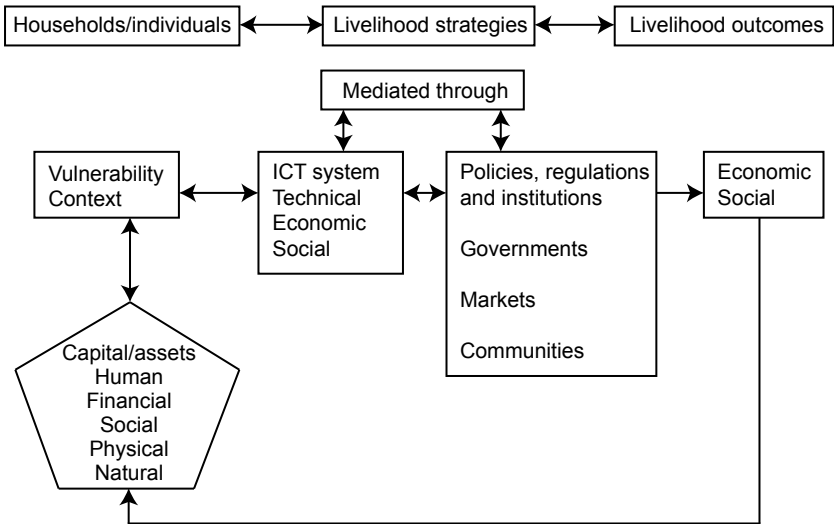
Households/individuals

Livelihood strategies

Livelihood outcomes

Mediated through

Vulnerability Context

ICT system
Technical
Economic
Social

Policies, regulations and institutions

Governments

Markets

Communities

Economic
Social

Capital/assets
Human
Financial
Social
Physical
Natural